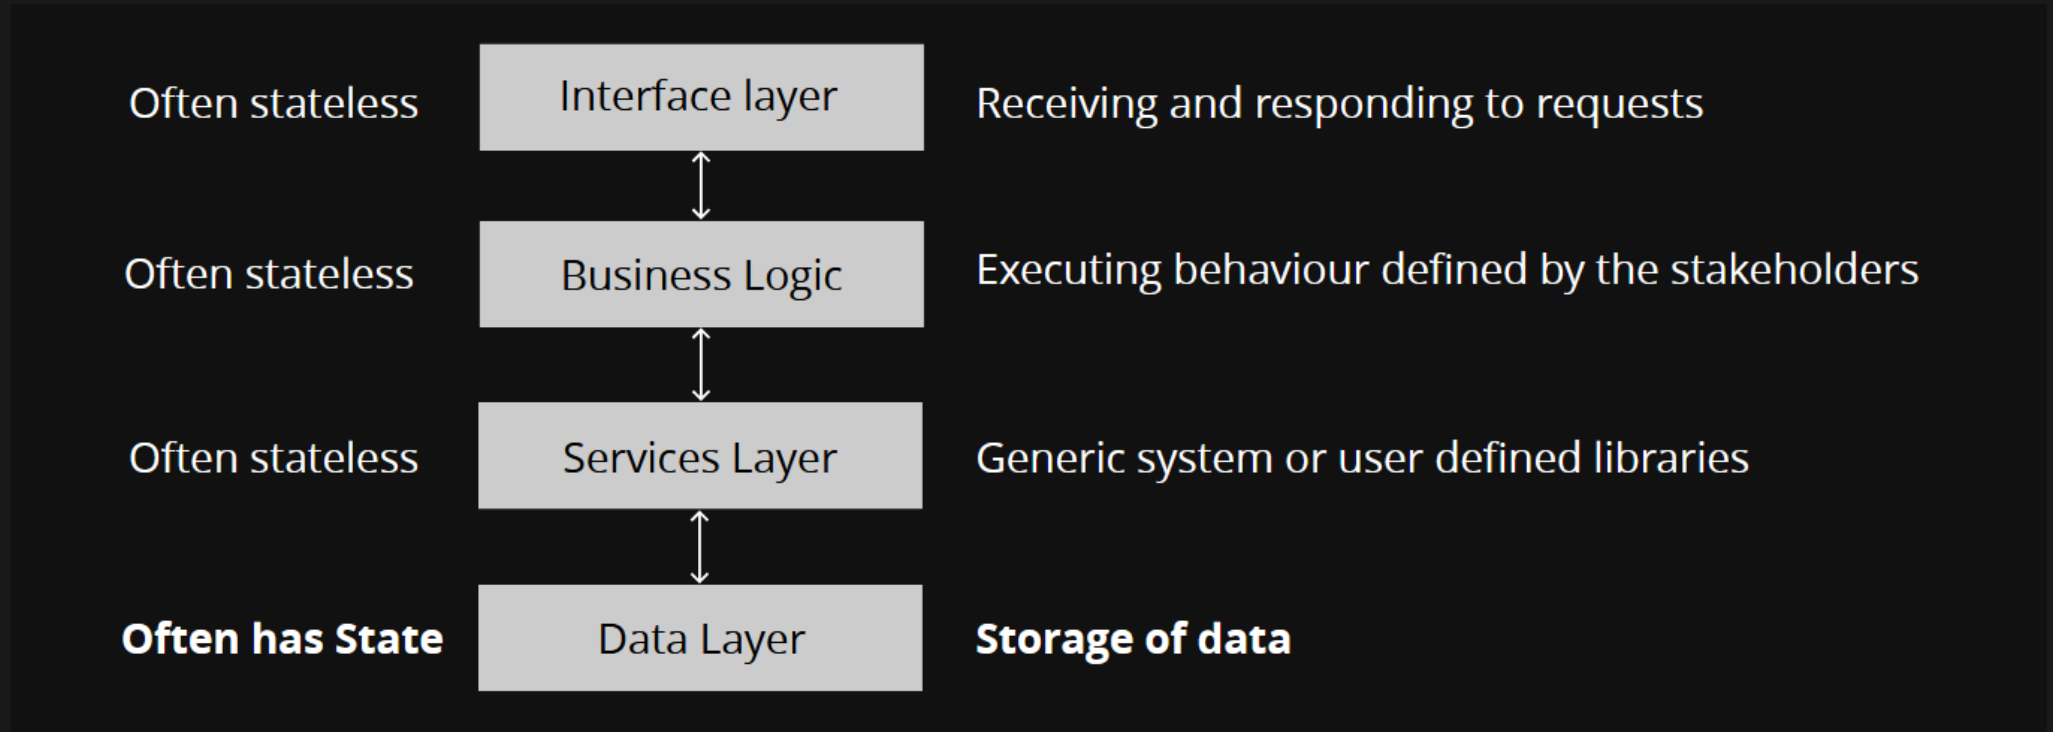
Often stateless
Interface layer
Receiving and responding to requests

Often stateless
Business Logic
Executing behaviour defined by the stakeholders

Often stateless
Services Layer
Generic system or user defined libraries

Often has State
Data Layer
Storage of data